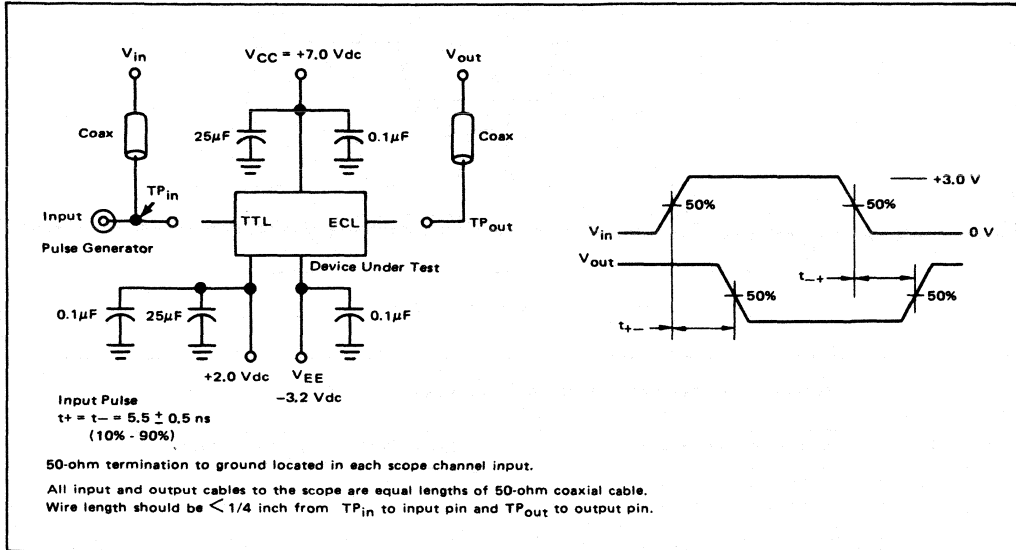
$V_{in}$

$V_{CC}$ = +7.0 Vdc

$V_{out}$

Coax

25µF

0.1µF

Coax

$TP_{in}$

Input

TTL

ECL

$TP_{out}$

Pulse Generator

Device Under Test

0.1µF

25µF

0.1µF

+2.0 Vdc

$V_{EE}$

-3.2 Vdc

Input Pulse
t+ = t− = 5.5 ± 0.5 ns
(10% - 90%)

+3.0 V

50%

50%

$V_{in}$

0 V

$V_{out}$

$t_{-+}$

50%

50%

$t_{+-}$

50-ohm termination to ground located in each scope channel input.

All input and output cables to the scope are equal lengths of 50-ohm coaxial cable.
Wire length should be < 1/4 inch from $TP_{in}$ to input pin and $TP_{out}$ to output pin.